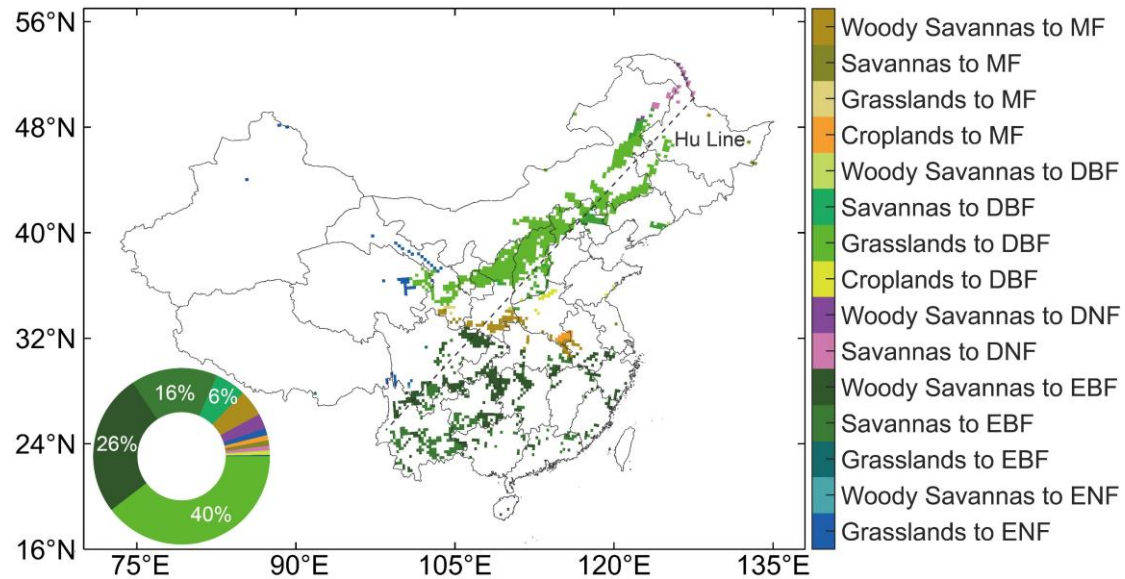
56°N
48°N
40°N
32°N
24°N
16°N
75°E
90°E
105°E
120°E
135°E
Hu Line
16%
6%
26%
40%
Woody Savannas to MF
Savannas to MF
Grasslands to MF
Croplands to MF
Woody Savannas to DBF
Savannas to DBF
Grasslands to DBF
Croplands to DBF
Woody Savannas to DNF
Savannas to DNF
Woody Savannas to EBF
Savannas to EBF
Grasslands to EBF
Woody Savannas to ENF
Grasslands to ENF